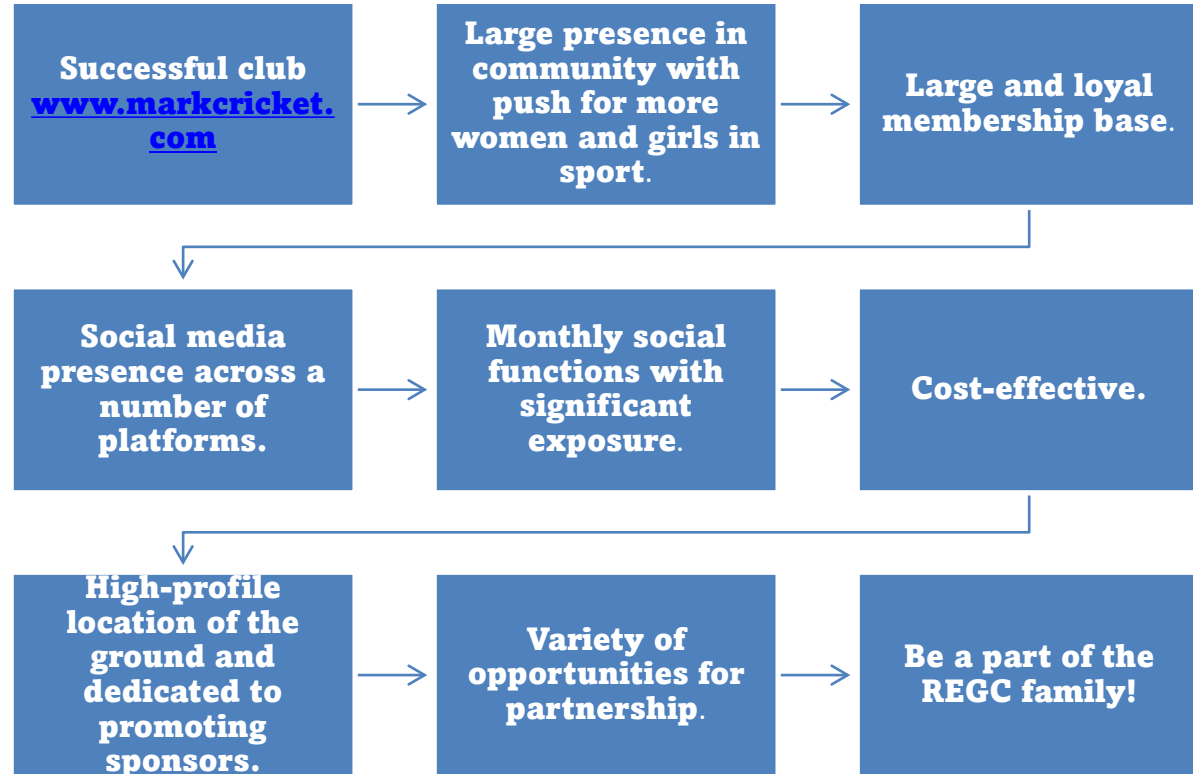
Successful club www.markcricket.com

Large presence in community with push for more women and girls in sport.

Large and loyal membership base.

Social media presence across a number of platforms.

Monthly social functions with significant exposure.

Cost-effective.

High-profile location of the ground and dedicated to promoting sponsors.

Variety of opportunities for partnership.

Be a part of the REGC family!